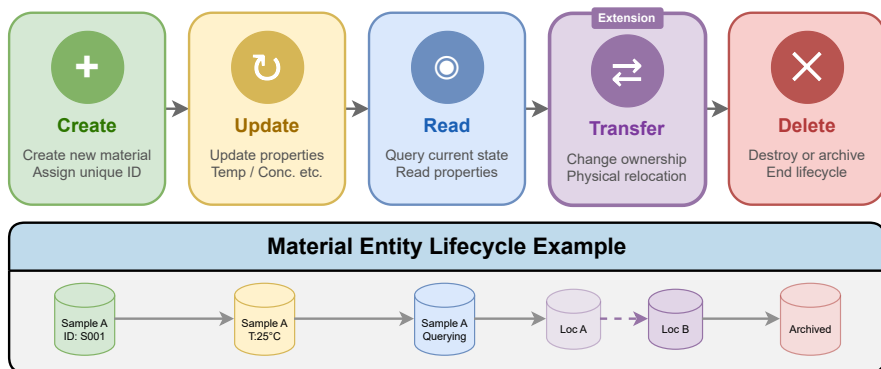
Create
Create new material
Assign unique ID

Update
Update properties
Temp / Conc. etc.

Read
Query current state
Read properties

Extension
Transfer
Change ownership
Physical relocation

Delete
Destroy or archive
End lifecycle

Material Entity Lifecycle Example

Sample A
ID: S001

Sample A
T:25°C

Sample A
Querying

Loc A

Loc B

Archived